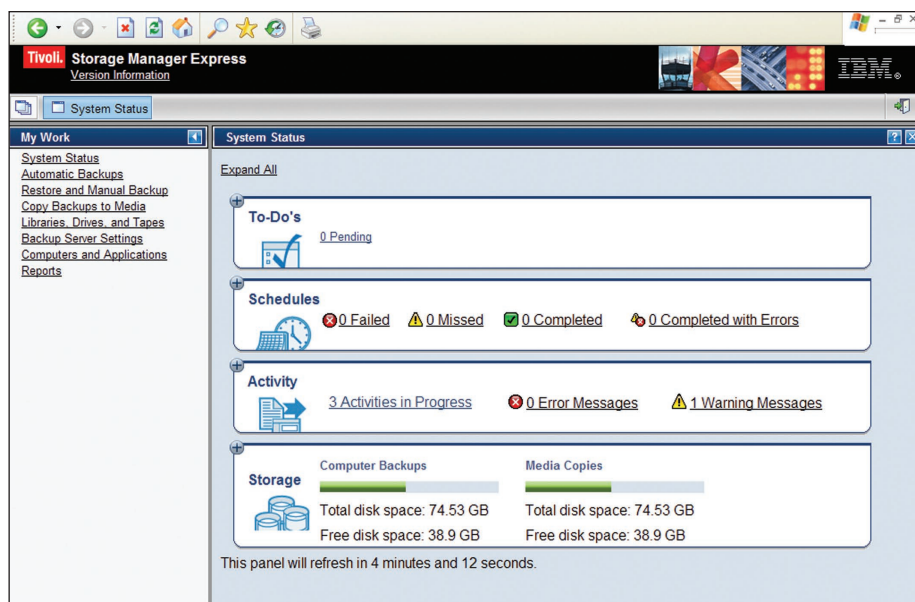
Tivoli. Storage Manager Express
Version Information

IBM.

System Status

My Work

System Status
Automatic Backups
Restore and Manual Backup
Copy Backups to Media
Libraries, Drives, and Tapes
Backup Server Settings
Computers and Applications
Reports

System Status

Expand All

To-Do's
0 Pending

Schedules
0 Failed 0 Missed 0 Completed 0 Completed with Errors

Activity
3 Activities in Progress 0 Error Messages 1 Warning Messages

Storage
Computer Backups
Total disk space: 74.53 GB
Free disk space: 38.9 GB
Media Copies
Total disk space: 74.53 GB
Free disk space: 38.9 GB

This panel will refresh in 4 minutes and 12 seconds.